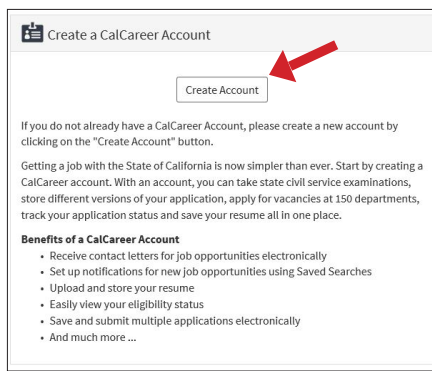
Create a CalCareer Account

Create Account

If you do not already have a CalCareer Account, please create a new account by clicking on the "Create Account" button.

Getting a job with the State of California is now simpler than ever. Start by creating a CalCareer account. With an account, you can take state civil service examinations, store different versions of your application, apply for vacancies at 150 departments, track your application status and save your resume all in one place.

**Benefits of a CalCareer Account**

- Receive contact letters for job opportunities electronically
- Set up notifications for new job opportunities using Saved Searches
- Upload and store your resume
- Easily view your eligibility status
- Save and submit multiple applications electronically
- And much more ...